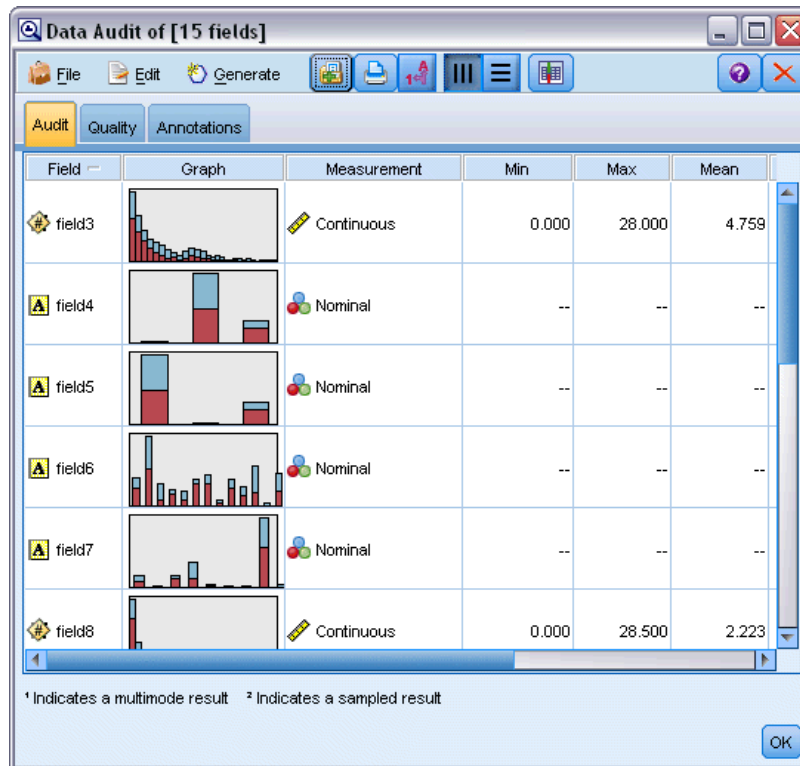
Data Audit of [15 fields]

File Edit Generate

Audit Quality Annotations

| Field | Graph | Measurement | Min | Max | Mean |
|---|---|---|---|---|---|
| field3 | | Continuous | 0.000 | 28.000 | 4.759 |
| field4 | | Nominal | -- | -- | -- |
| field5 | | Nominal | -- | -- | -- |
| field6 | | Nominal | -- | -- | -- |
| field7 | | Nominal | -- | -- | -- |
| field8 | | Continuous | 0.000 | 28.500 | 2.223 |

¹ Indicates a multimode result ² Indicates a sampled result

OK